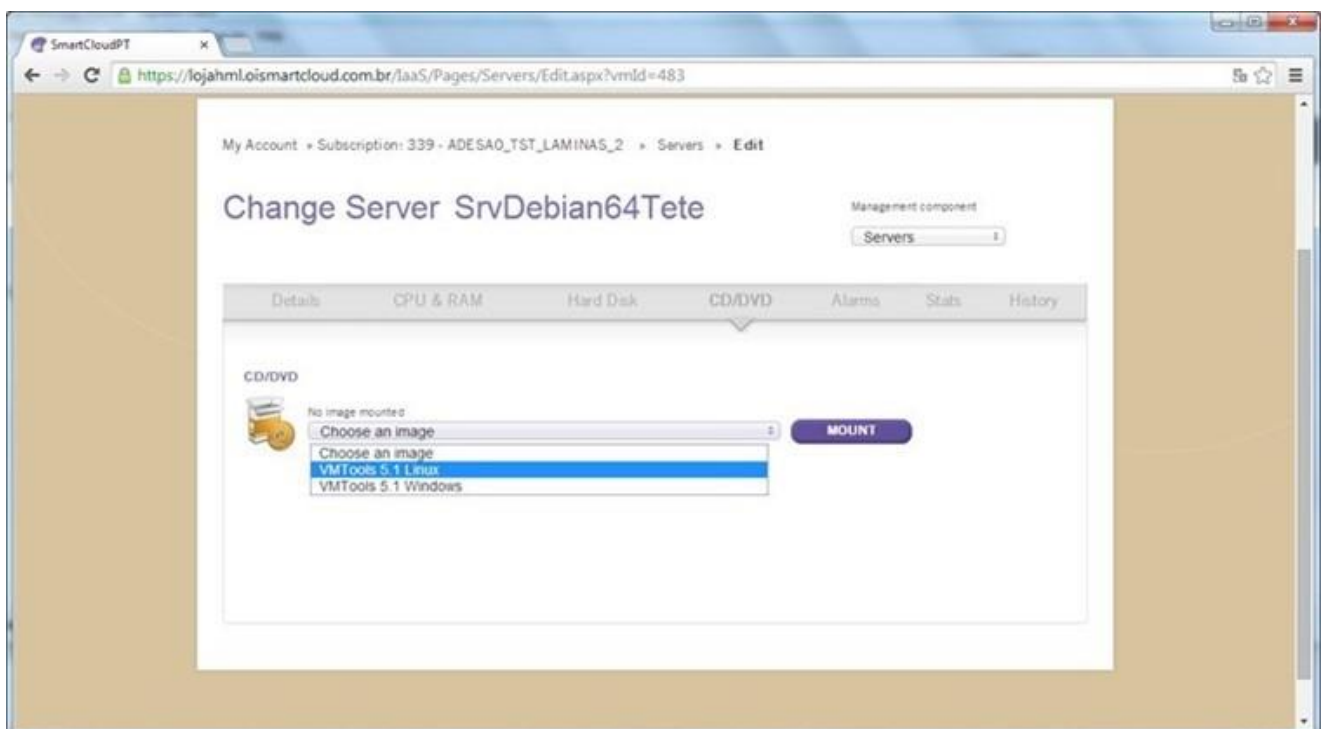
SmartCloudPT ×

https://lojahml.oismartcloud.com.br/IaaS/Pages/Servers/Edit.aspx?vmId=483

My Account » Subscription: 339 - ADESAO_TST_LAMINAS_2 » Servers » Edit

Change Server SrvDebian64Tete

Management component

Servers

Details CPU & RAM Hard Disk CD/DVD Alarms Stats History

CD/DVD

No image mounted

Choose an image

MOUNT

Choose an image
VMTools 5.1 Linux
VMTools 5.1 Windows